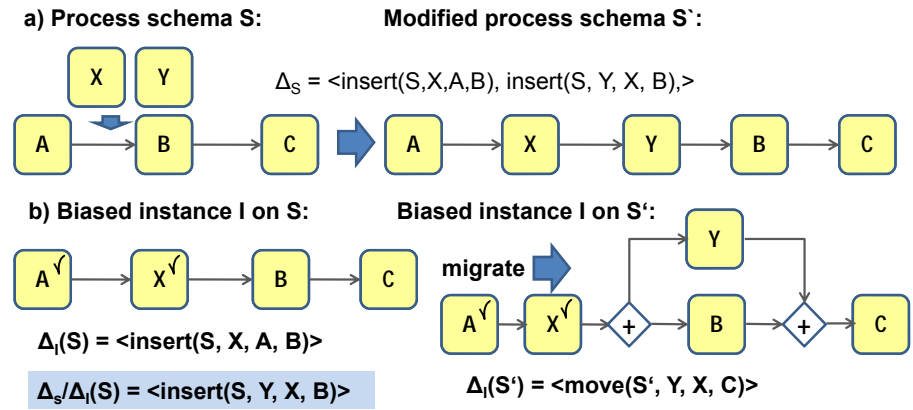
a) Process schema S:

Modified process schema S`:

X

Y

$\Delta_S$ = <insert(S,X,A,B), insert(S, Y, X, B),>

A

B

C

A

X

Y

B

C

b) Biased instance I on S:

Biased instance I on S‘:

$A^{\surd}$

$X^{\surd}$

B

C

migrate

Y

$A^{\surd}$

$X^{\surd}$

+

B

+

C

$\Delta_I$(S) = <insert(S, X, A, B)>

$\Delta_s/\Delta_I$(S) = <insert(S, Y, X, B)>

$\Delta_I$(S‘) = <move(S‘, Y, X, C)>